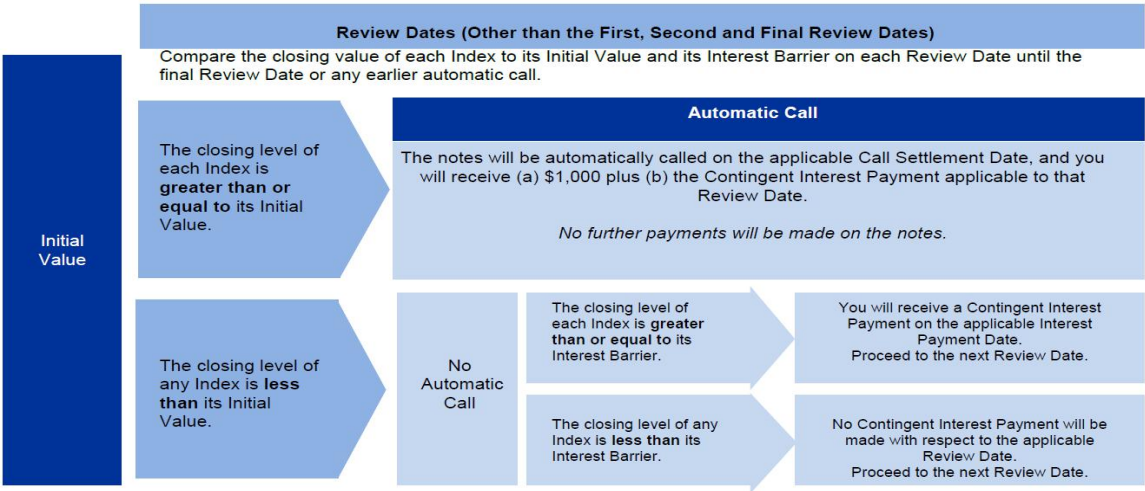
Review Dates (Other than the First, Second and Final Review Dates)

Compare the closing value of each Index to its Initial Value and its Interest Barrier on each Review Date until the final Review Date or any earlier automatic call.

Initial Value

The closing level of each Index is **greater than or equal to** its Initial Value.

Automatic Call

The notes will be automatically called on the applicable Call Settlement Date, and you will receive (a) $1,000 plus (b) the Contingent Interest Payment applicable to that Review Date.

*No further payments will be made on the notes.*

The closing level of any Index is **less than** its Initial Value.

No Automatic Call

The closing level of each Index is **greater than or equal to** its Interest Barrier.

You will receive a Contingent Interest Payment on the applicable Interest Payment Date. Proceed to the next Review Date.

The closing level of any Index is **less than** its Interest Barrier.

No Contingent Interest Payment will be made with respect to the applicable Review Date. Proceed to the next Review Date.